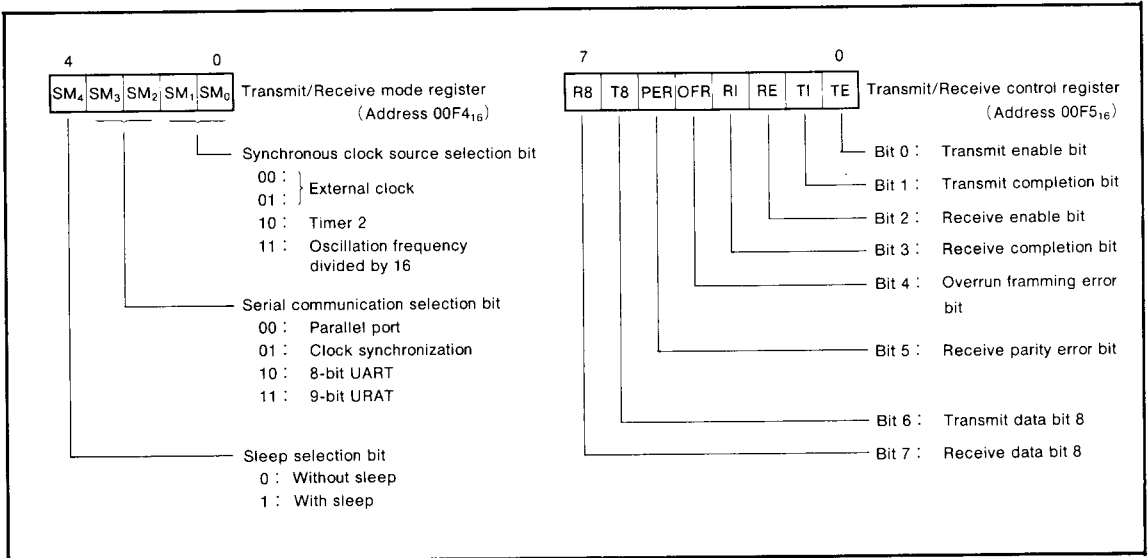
4 0

| $SM_4$ | $SM_3$ | $SM_2$ | $SM_1$ | $SM_0$ |
|---|---|---|---|---|

Transmit/Receive mode register (Address $00F4_{16}$)

Synchronous clock source selection bit
00 : 01 : } External clock
10 : Timer 2
11 : Oscillation frequency divided by 16

Serial communication selection bit
00 : Parallel port
01 : Clock synchronization
10 : 8-bit UART
11 : 9-bit URAT

Sleep selection bit
0 : Without sleep
1 : With sleep

7 0

| R8 | T8 | PER | OFR | RI | RE | TI | TE |
|---|---|---|---|---|---|---|---|

Transmit/Receive control register (Address $00F5_{16}$)

Bit 0 : Transmit enable bit
Bit 1 : Transmit completion bit
Bit 2 : Receive enable bit
Bit 3 : Receive completion bit
Bit 4 : Overrun framming error bit
Bit 5 : Receive parity error bit
Bit 6 : Transmit data bit 8
Bit 7 : Receive data bit 8